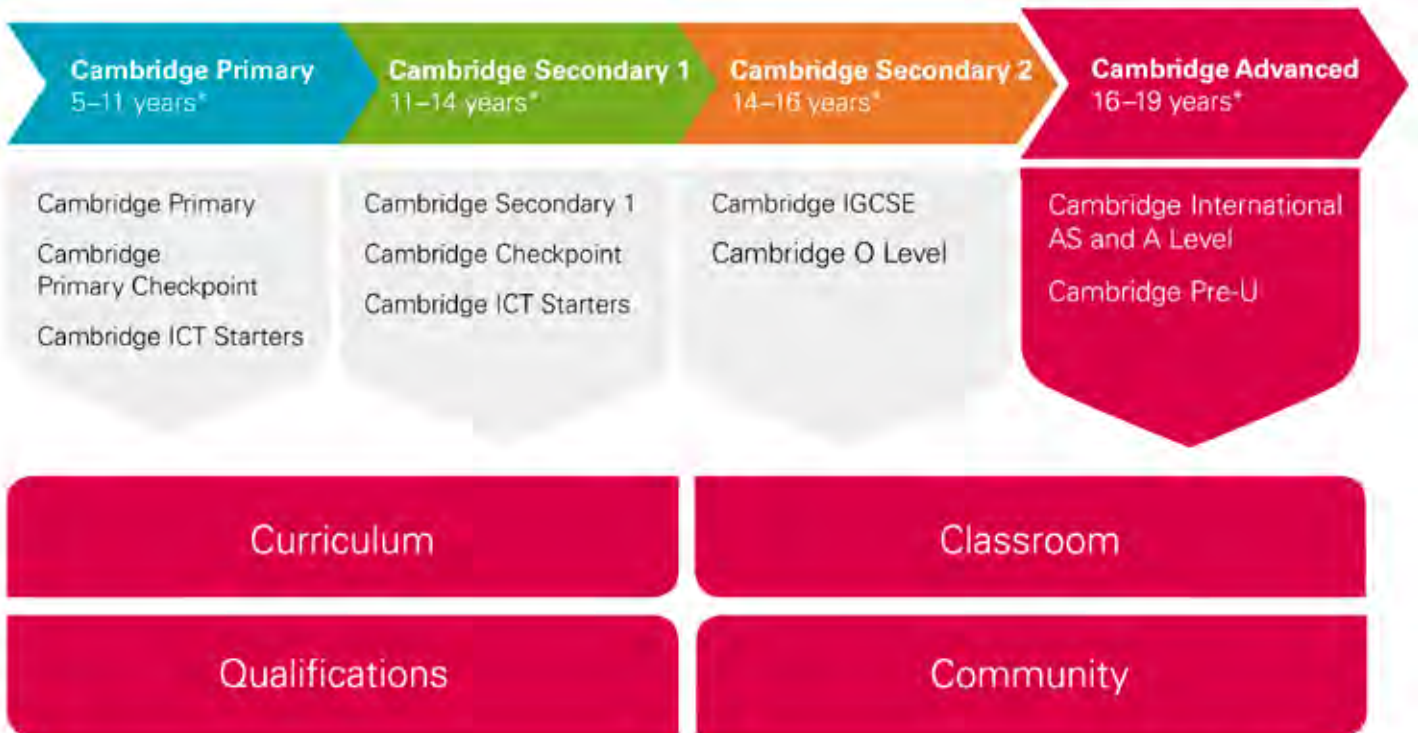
Cambridge Primary
5–11 years*

Cambridge Secondary 1
11–14 years*

Cambridge Secondary 2
14–16 years*

Cambridge Advanced
16–19 years*

Cambridge Primary

Cambridge Primary Checkpoint

Cambridge ICT Starters

Cambridge Secondary 1

Cambridge Checkpoint

Cambridge ICT Starters

Cambridge IGCSE

Cambridge O Level

Cambridge International AS and A Level

Cambridge Pre-U

Curriculum

Classroom

Qualifications

Community